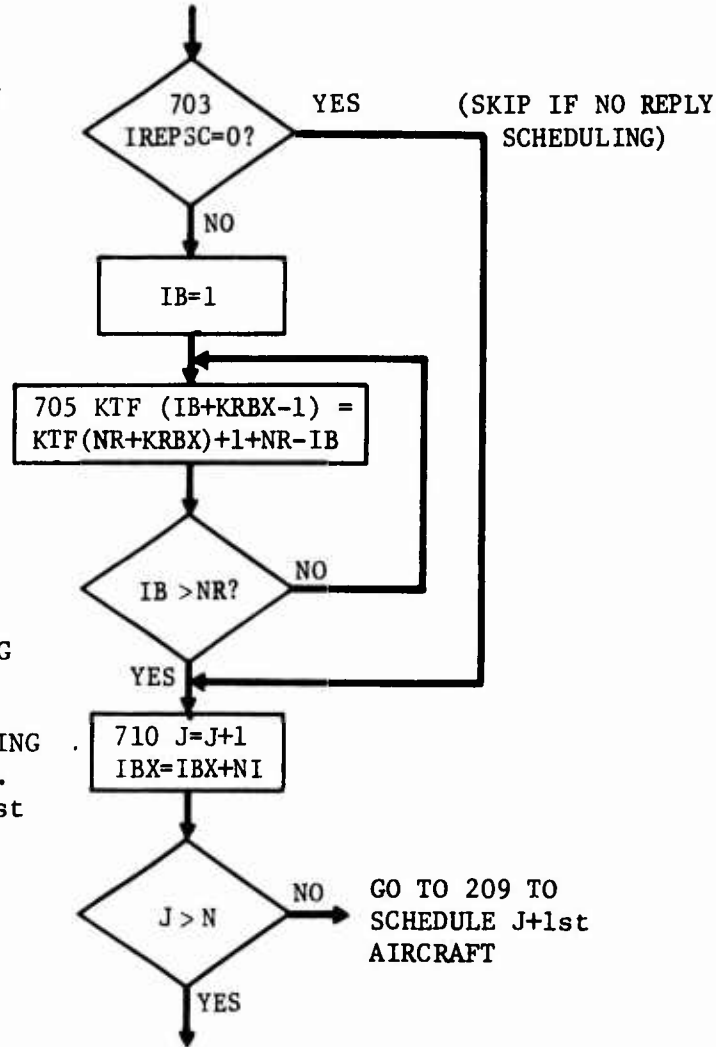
703
IREPSC=0?

YES

(SKIP IF NO REPLY SCHEDULING)

NO

IB=1

705 KTF (IB+KRBX-1) = KTF(NR+KRBX)+1+NR-IB

IB >NR?

NO

G

YES

ING

st

710 J=J+1
IBX=IBX+NI

J > N

NO

GO TO 209 TO SCHEDULE J+1st AIRCRAFT

YES